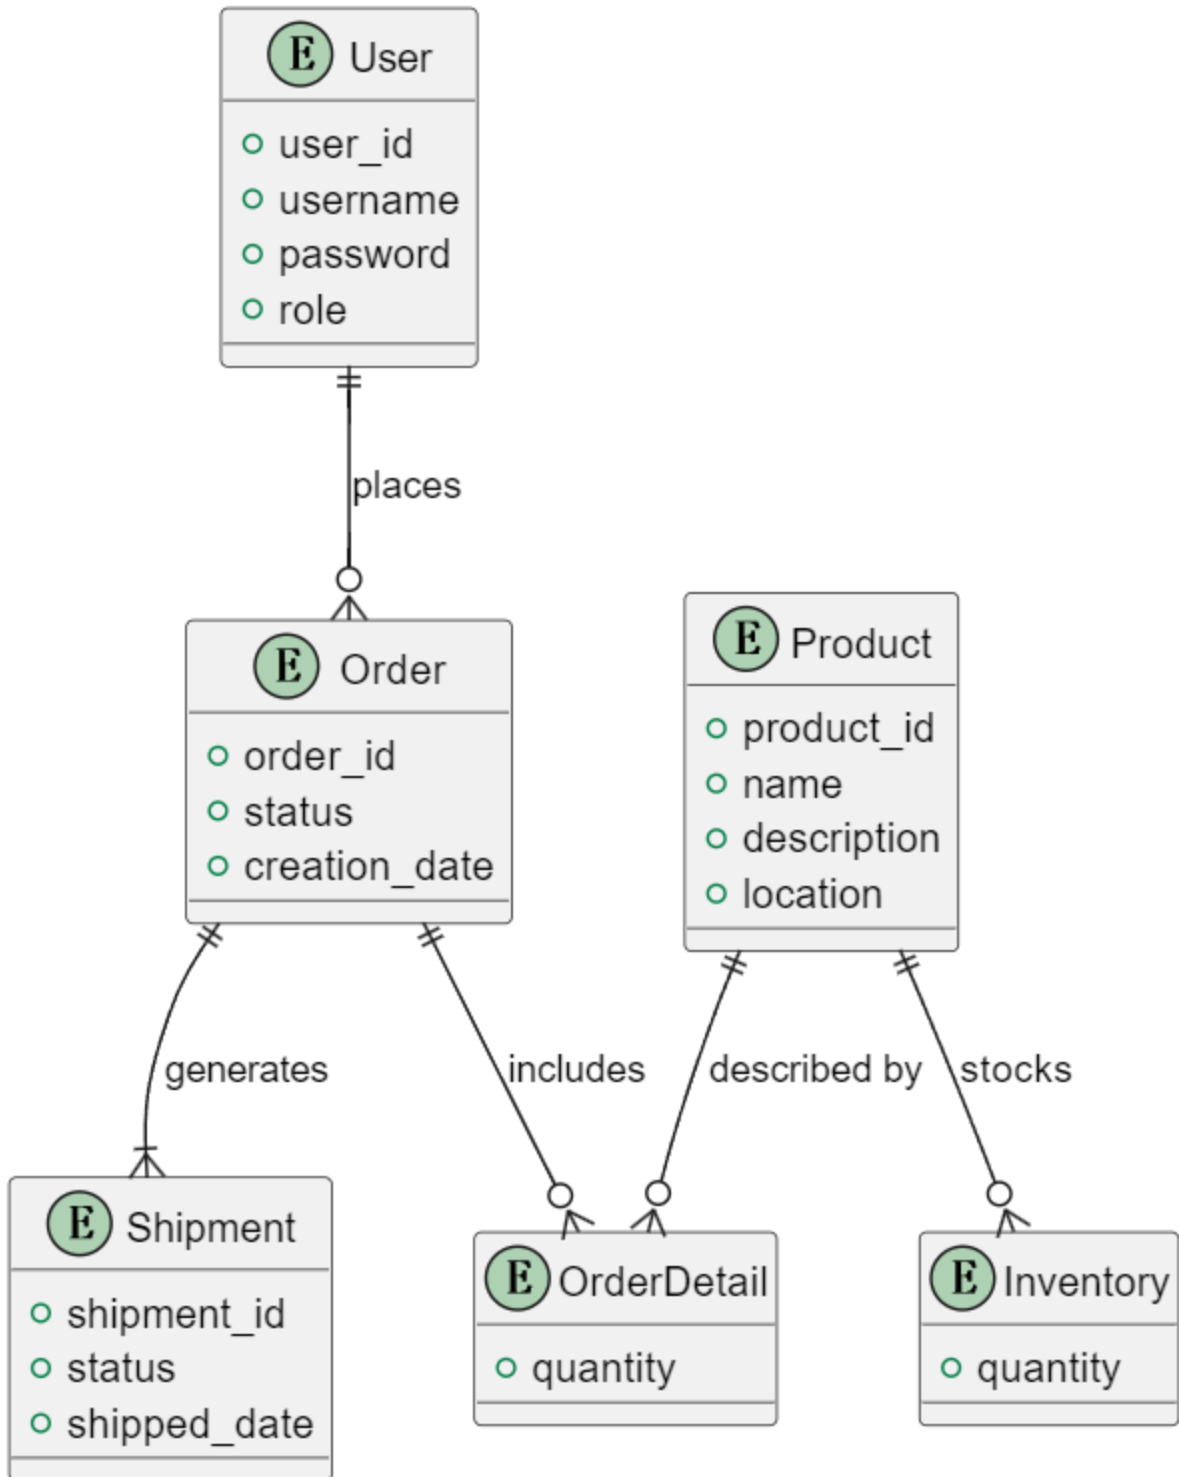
E User
user_id
username
password
role

places

E Order
order_id
status
creation_date

E Product
product_id
name
description
location

generates

includes

described by

stocks

E Shipment
shipment_id
status
shipped_date

E OrderDetail
quantity

E Inventory
quantity